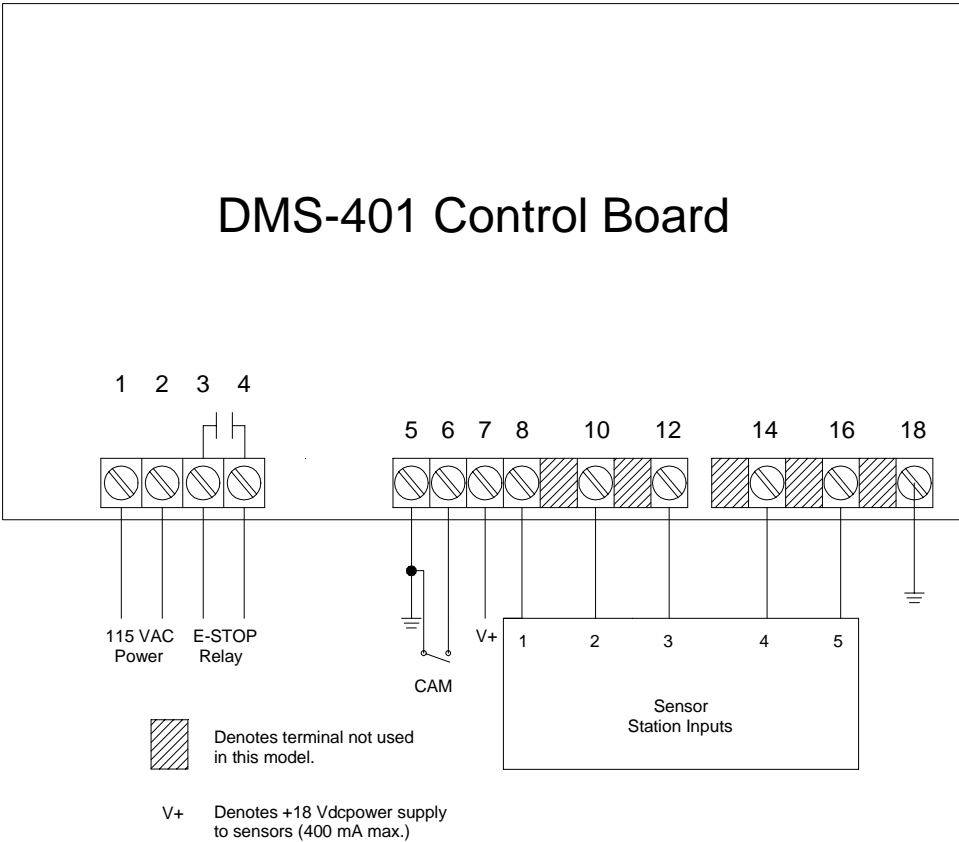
DMS-401 Control Board

1 2 3 4

5 6 7 8 10 12 14 16 18

115 VAC Power

E-STOP Relay

CAM

V+

1 2 3 4 5

Sensor Station Inputs

Denotes terminal not used in this model.

V+ Denotes +18 Vdcpower supply to sensors (400 mA max.)